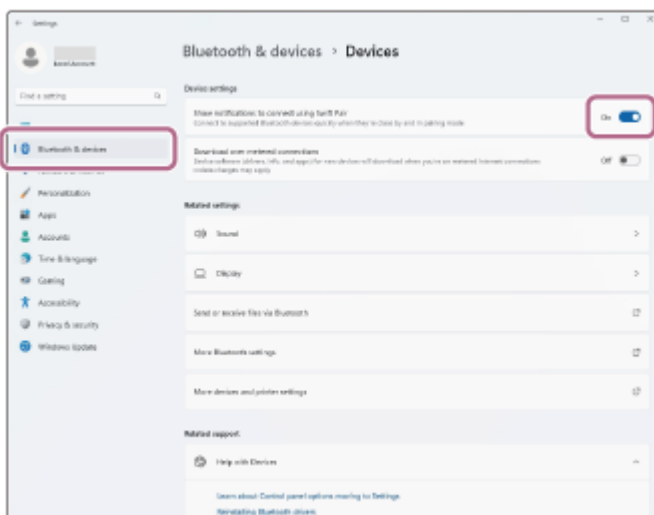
← Settings

Local Account

Find a setting

Bluetooth & devices

Network & internet

Personalization

Apps

Accounts

Time & language

Gaming

Accessibility

Privacy & security

Windows Update

Bluetooth & devices > Devices

Device settings

Show notifications to connect using Swift Pair
Connect to supported Bluetooth devices quickly when they're close by and in pairing mode

On

Download over metered connections
Device software (drivers, info, and apps) for new devices will download when you're on metered internet connections—data charges may apply

Off

Related settings

Sound

Display

Send or receive files via Bluetooth

More Bluetooth settings

More devices and printer settings

Related support

Help with Devices

Learn about Control panel options moving to Settings

Reinstalling Bluetooth drivers